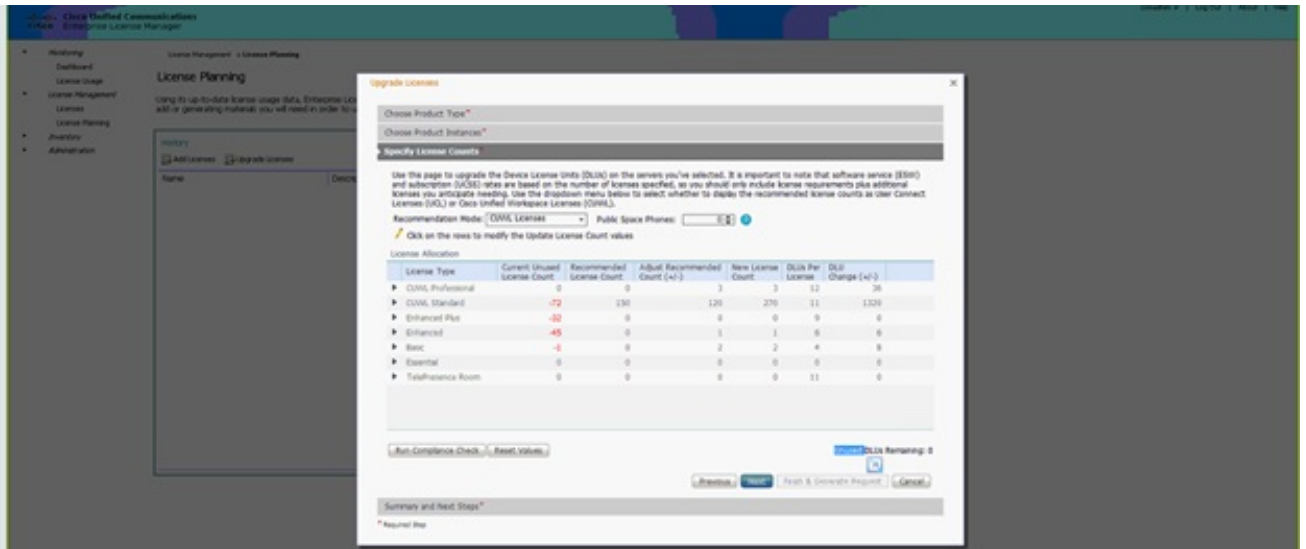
Cisco Unified Communications
Enterprise License Manager

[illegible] | Log Out | About | Help

Monitoring
Dashboard
License Usage
License Management
Licenses
License Planning
Inventory
Administration

License Management > License Planning

License Planning

Using its up-to-date license usage data, Enterprise Lic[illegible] add or generating materials you will need in order to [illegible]

History
Add Licenses Upgrade Licenses
Name Descr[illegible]

Upgrade Licenses

Choose Product Type*
Choose Product Instances*
Specify License Counts

Use the page to upgrade the Device License Units (DLUs) on the servers you've selected. It is important to note that software service (ESW) and subscription (UCSS) rates are based on the number of licenses specified, so you should only include license requirements plus additional licenses you anticipate needing. Use the dropdown menu below to select whether to display the recommended license counts as User Connect Licenses (UCL) or Cisco Unified Workspace Licenses (CUWL).

Recommendation Mode: CUWL Licenses Public Space Phones: 0

Click on the rows to modify the Update License Count values

License Allocation

| License Type | Current Unused License Count | Recommended License Count | Adjust Recommended Count (+/-) | New License Count | DLUs Per License | DLU Change (+/-) |
|---|---|---|---|---|---|---|
| CUWL Professional | 0 | 0 | 3 | 3 | 12 | 36 |
| CUWL Standard | -72 | 150 | 120 | 270 | 11 | 1320 |
| Enhanced Plus | -32 | 0 | 0 | 0 | 0 | 0 |
| Enhanced | -45 | 0 | 1 | 1 | 6 | 6 |
| Basic | -1 | 0 | 2 | 2 | 4 | 8 |
| Essential | 0 | 0 | 0 | 0 | 0 | 0 |
| TelePresence Room | 0 | 0 | 0 | 0 | 11 | 0 |

Run Compliance Check Reset Values

Unused DLUs Remaining: 0

Previous Next Finish & Generate Request Cancel

Summary and Next Steps*

* Required Step